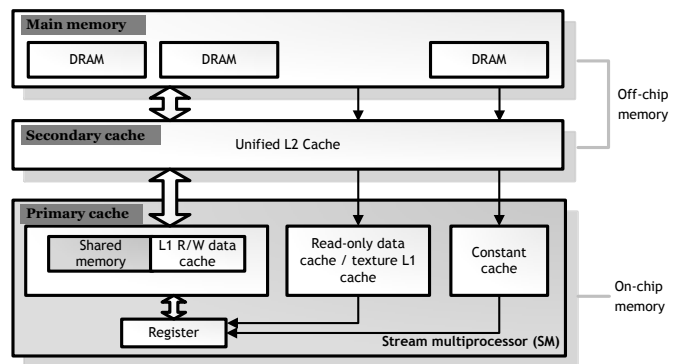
Main memory

DRAM

DRAM

DRAM

Off-chip memory

Secondary cache

Unified L2 Cache

Primary cache

Shared memory

L1 R/W data cache

Read-only data cache / texture L1 cache

Constant cache

On-chip memory

Register

Stream multiprocessor (SM)